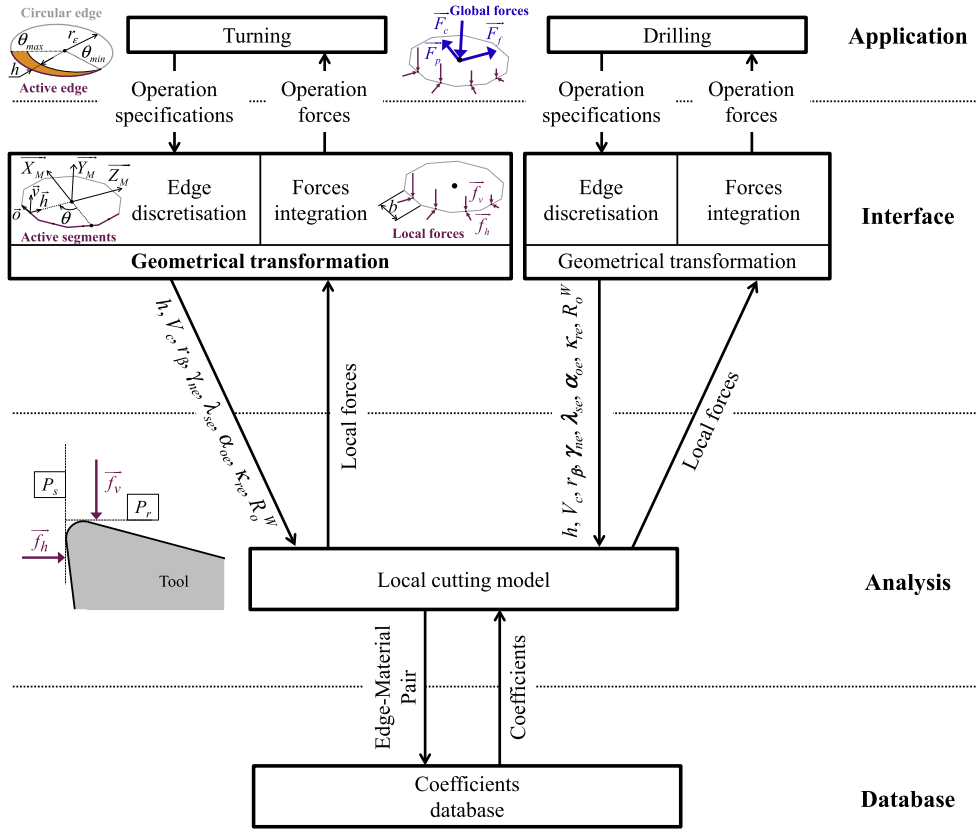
Circular edge

$\theta_{max}$ $r_\varepsilon$ $\theta_{min}$

$h$

Active edge

Turning

Operation specifications

Operation forces

$\vec{F_c}$ Global forces

$\vec{F_f}$

$\vec{F_p}$

Drilling

Operation specifications

Operation forces

Application

$\vec{X_M}$ $\vec{Y_M}$ $\vec{Z_M}$

$\vec{v}$ $\vec{h}$

$\vec{o}$ $\theta$

Active segments

Edge discretisation

Forces integration

$b$ $\vec{f_v}$

Local forces $\vec{f_h}$

Geometrical transformation

Edge discretisation

Forces integration

Geometrical transformation

Interface

$h, V_c, r_\beta, \gamma_{ne}, \lambda_{se}, \alpha_{oe}, \kappa_{re}, R_o^W$

Local forces

$h, V_c, r_\beta, \gamma_{ne}, \lambda_{se}, \alpha_{oe}, \kappa_{re}, R_o^W$

Local forces

$P_s$

$\vec{f_v}$

$P_r$

$\vec{f_h}$

Tool

Local cutting model

Analysis

Edge-Material Pair

Coefficients

Coefficients database

Database